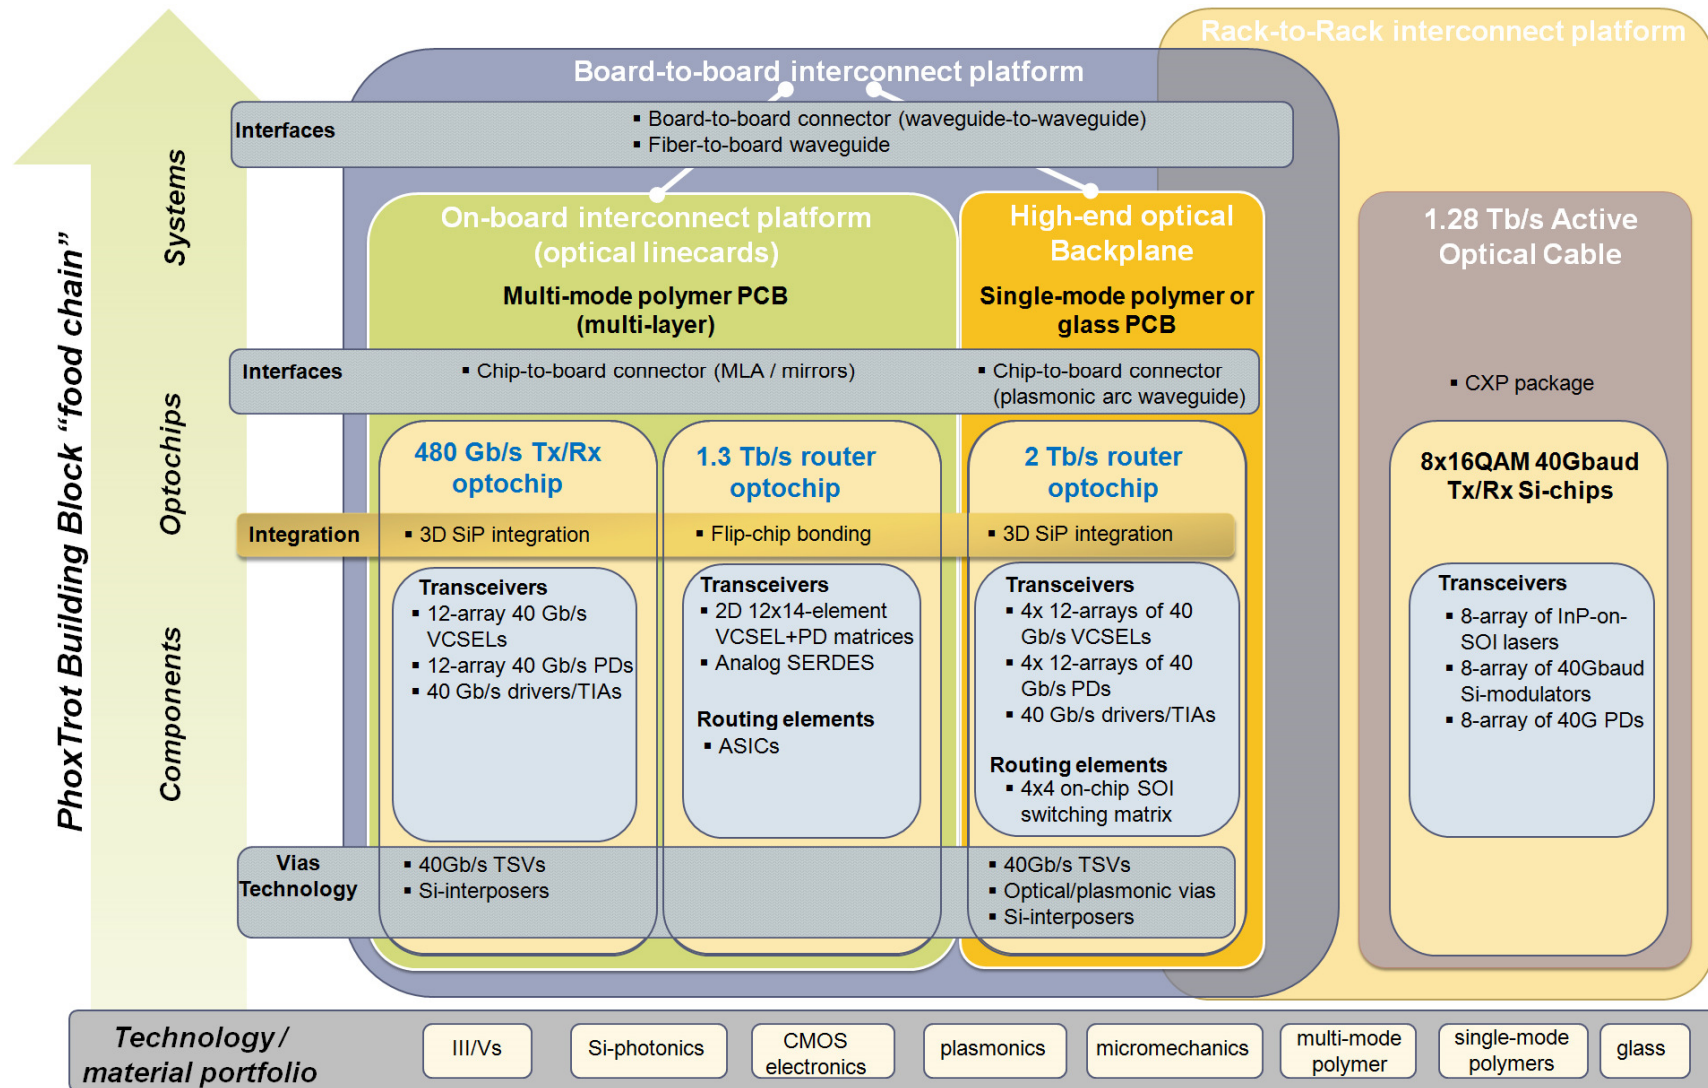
Rack-to-Rack interconnect platform

Board-to-board interconnect platform

Interfaces
▪ Board-to-board connector (waveguide-to-waveguide)
▪ Fiber-to-board waveguide

PhoxTrot Building Block "food chain"

Systems

Optochips

Components

On-board interconnect platform (optical linecards)

Multi-mode polymer PCB (multi-layer)

High-end optical Backplane

Single-mode polymer or glass PCB

1.28 Tb/s Active Optical Cable

Interfaces
▪ Chip-to-board connector (MLA / mirrors)
▪ Chip-to-board connector (plasmonic arc waveguide)

▪ CXP package

480 Gb/s Tx/Rx optochip

1.3 Tb/s router optochip

2 Tb/s router optochip

8x16QAM 40Gbaud Tx/Rx Si-chips

Integration
▪ 3D SiP integration
▪ Flip-chip bonding
▪ 3D SiP integration

Transceivers
▪ 12-array 40 Gb/s VCSELs
▪ 12-array 40 Gb/s PDs
▪ 40 Gb/s drivers/TIAs

Transceivers
▪ 2D 12x14-element VCSEL+PD matrices
▪ Analog SERDES

Routing elements
▪ ASICs

Transceivers
▪ 4x 12-arrays of 40 Gb/s VCSELs
▪ 4x 12-arrays of 40 Gb/s PDs
▪ 40 Gb/s drivers/TIAs

Routing elements
▪ 4x4 on-chip SOI switching matrix

Transceivers
▪ 8-array of InP-on-SOI lasers
▪ 8-array of 40Gbaud Si-modulators
▪ 8-array of 40G PDs

Vias Technology
▪ 40Gb/s TSVs
▪ Si-interposers
▪ 40Gb/s TSVs
▪ Optical/plasmonic vias
▪ Si-interposers

Technology / material portfolio

III/Vs | Si-photonics | CMOS electronics | plasmonics | micromechanics | multi-mode polymer | single-mode polymers | glass